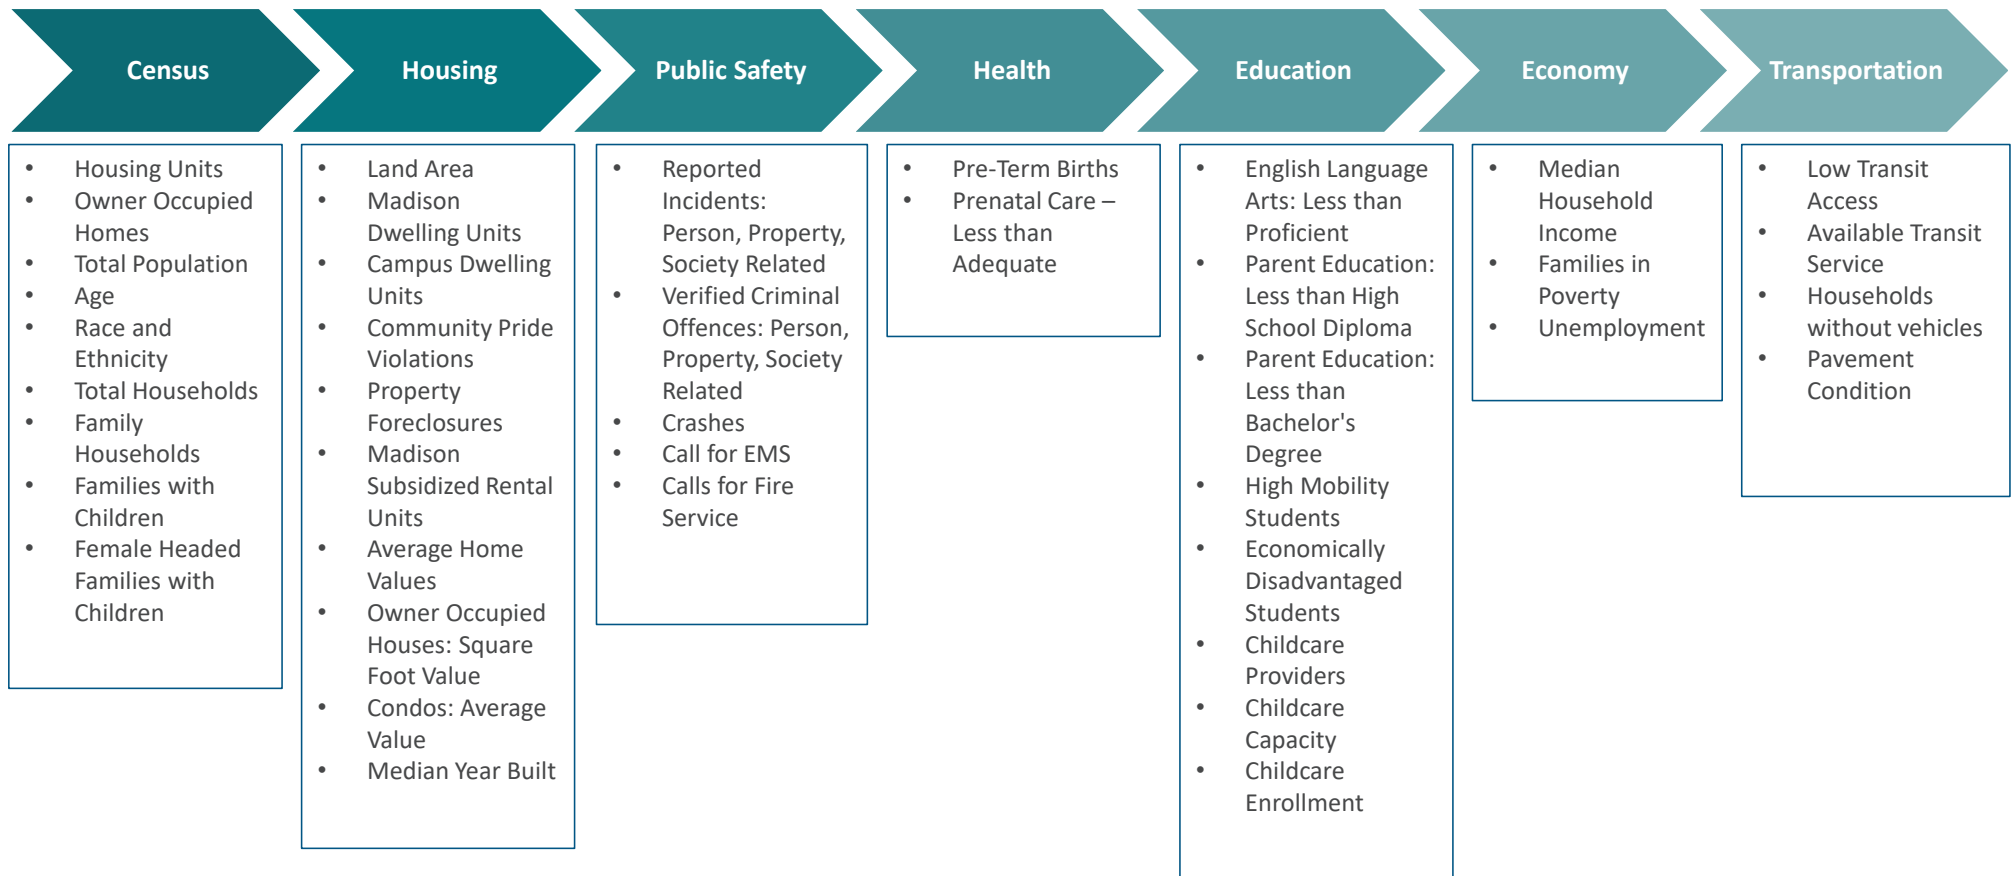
Census

- Housing Units
- Owner Occupied Homes
- Total Population
- Age
- Race and Ethnicity
- Total Households
- Family Households
- Families with Children
- Female Headed Families with Children

Housing

- Land Area
- Madison Dwelling Units
- Campus Dwelling Units
- Community Pride Violations
- Property Foreclosures
- Madison Subsidized Rental Units
- Average Home Values
- Owner Occupied Houses: Square Foot Value
- Condos: Average Value
- Median Year Built

Public Safety

- Reported Incidents: Person, Property, Society Related
- Verified Criminal Offences: Person, Property, Society Related
- Crashes
- Call for EMS
- Calls for Fire Service

Health

- Pre-Term Births
- Prenatal Care – Less than Adequate

Education

- English Language Arts: Less than Proficient
- Parent Education: Less than High School Diploma
- Parent Education: Less than Bachelor's Degree
- High Mobility Students
- Economically Disadvantaged Students
- Childcare Providers
- Childcare Capacity
- Childcare Enrollment

Economy

- Median Household Income
- Families in Poverty
- Unemployment

Transportation

- Low Transit Access
- Available Transit Service
- Households without vehicles
- Pavement Condition